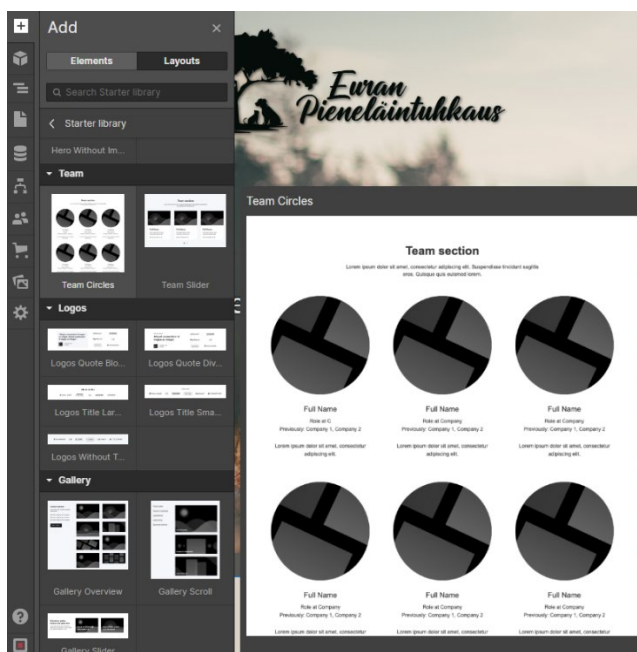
Add
×
Elements
Layouts
Search Starter library
Starter library
Hero Without In...
Team
Team Circles
Team Slider
Logos
Logos Quote Blo...
Logos Quote Div...
Logos Title Lar...
Logos Title Sma...
Logos Without T...
Gallery
Gallery Overview
Gallery Scroll
Gallery Slider

Ewan
Pieneläintuhkaus

Team Circles

Team section
Lorem ipsum dolor sit amet, consectetur adipiscing elit. Suspendisse tincidunt sagittis eros. Quisque quis euismod lorem.

Full Name
Role at C
Previously: Company 1, Company 2
Lorem ipsum dolor sit amet, consectetur adipiscing elit.

Full Name
Role at Company
Previously: Company 1, Company 2
Lorem ipsum dolor sit amet, consectetur adipiscing elit.

Full Name
Role at Company
Previously: Company 1, Company 2
Lorem ipsum dolor sit amet, consectetur adipiscing elit.

Full Name
Role at Company
Previously: Company 1, Company 2
Lorem ipsum dolor sit amet, consectetur

Full Name
Role at Company
Previously: Company 1, Company 2
Lorem ipsum dolor sit amet, consectetur

Full Name
Role at Company
Previously: Company 1, Company 2
Lorem ipsum dolor sit amet, consectetur